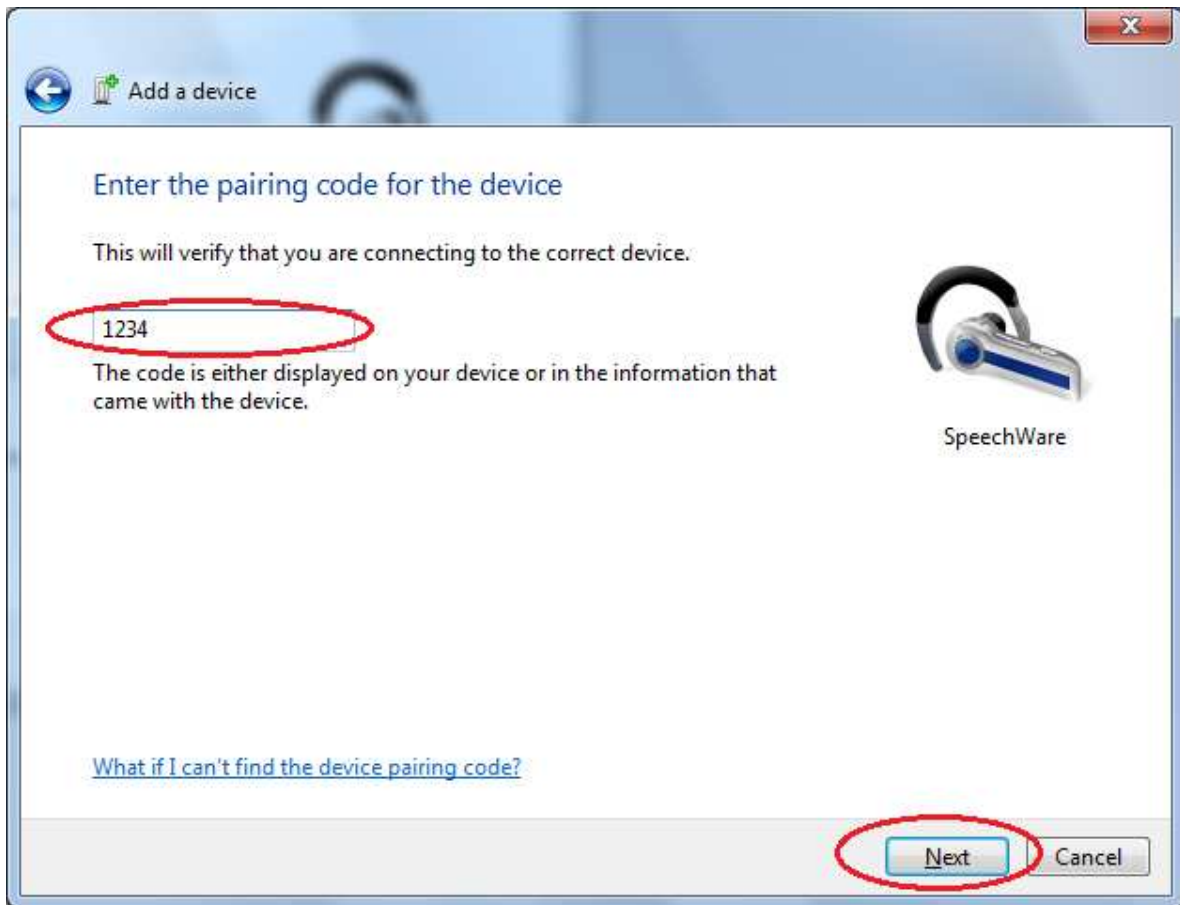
Add a device

Enter the pairing code for the device

This will verify that you are connecting to the correct device.

1234

The code is either displayed on your device or in the information that came with the device.

SpeechWare

What if I can't find the device pairing code?

Next

Cancel